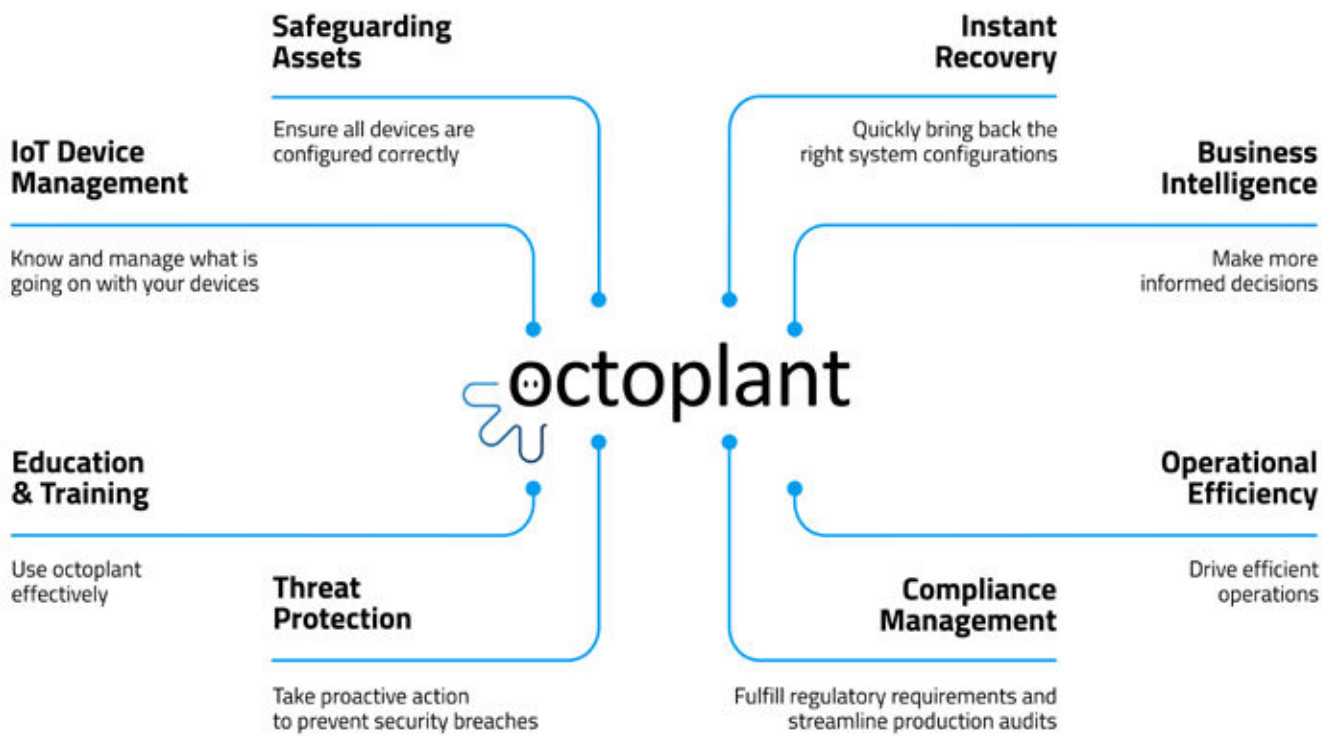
Safeguarding Assets

Ensure all devices are configured correctly

Instant Recovery

Quickly bring back the right system configurations

IoT Device Management

Know and manage what is going on with your devices

Business Intelligence

Make more informed decisions

octoplant

Education & Training

Use octoplant effectively

Operational Efficiency

Drive efficient operations

Threat Protection

Take proactive action to prevent security breaches

Compliance Management

Fulfill regulatory requirements and streamline production audits